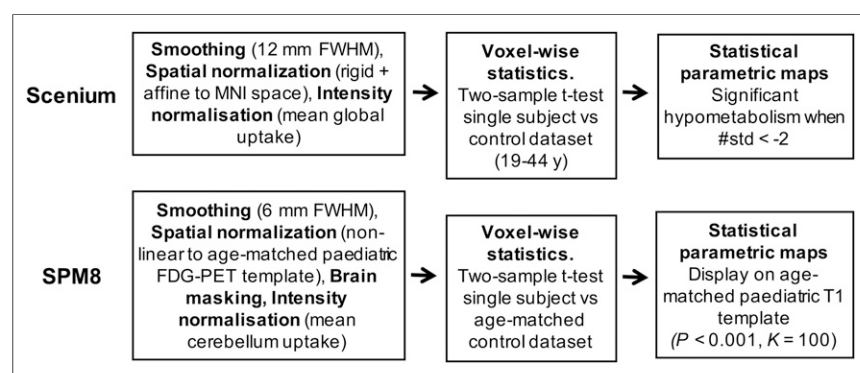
Scenium

Smoothing (12 mm FWHM), Spatial normalization (rigid + affine to MNI space), Intensity normalisation (mean global uptake)

Voxel-wise statistics. Two-sample t-test single subject vs control dataset (19-44 y)

Statistical parametric maps Significant hypometabolism when #std < -2

SPM8

Smoothing (6 mm FWHM), Spatial normalization (non-linear to age-matched paediatric FDG-PET template), Brain masking, Intensity normalisation (mean cerebellum uptake)

Voxel-wise statistics. Two-sample t-test single subject vs age-matched control dataset

Statistical parametric maps Display on age-matched paediatric T1 template ($P < 0.001$, $K = 100$)